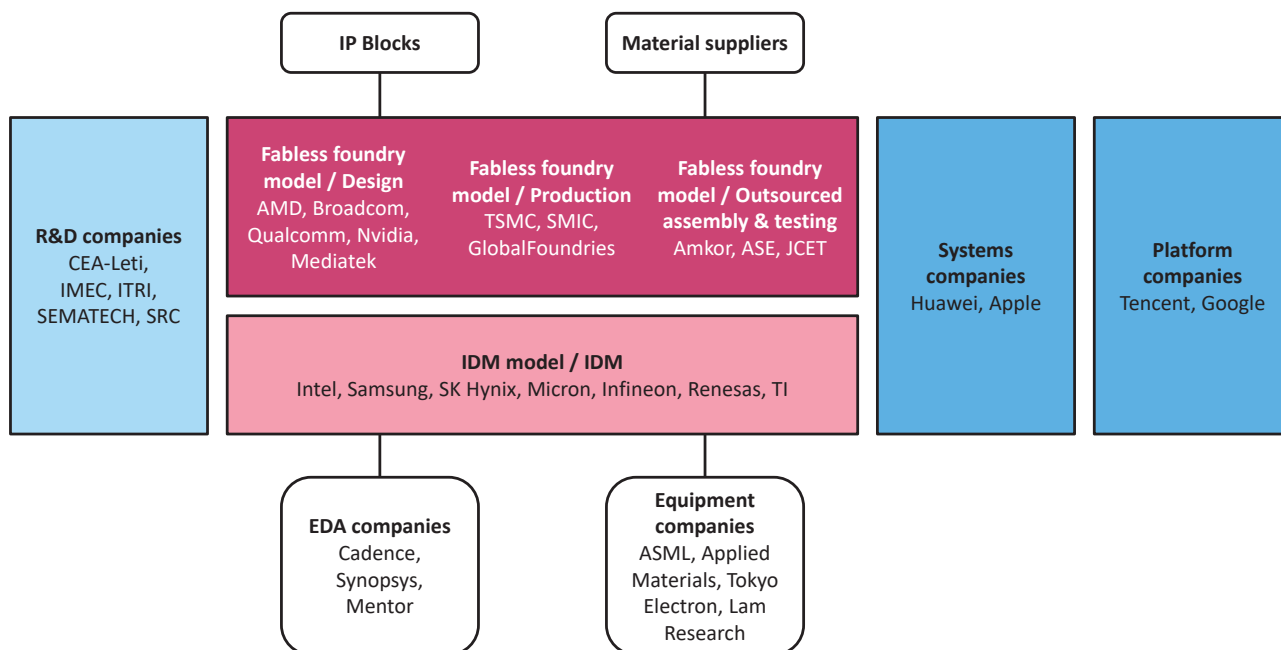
IP Blocks

Material suppliers

R&D companies
CEA-Leti, IMEC, ITRI, SEMATECH, SRC

Fabless foundry model / Design
AMD, Broadcom, Qualcomm, Nvidia, Mediatek

Fabless foundry model / Production
TSMC, SMIC, GlobalFoundries

Fabless foundry model / Outsourced assembly & testing
Amkor, ASE, JCET

IDM model / IDM
Intel, Samsung, SK Hynix, Micron, Infineon, Renesas, TI

Systems companies
Huawei, Apple

Platform companies
Tencent, Google

EDA companies
Cadence, Synopsys, Mentor

Equipment companies
ASML, Applied Materials, Tokyo Electron, Lam Research